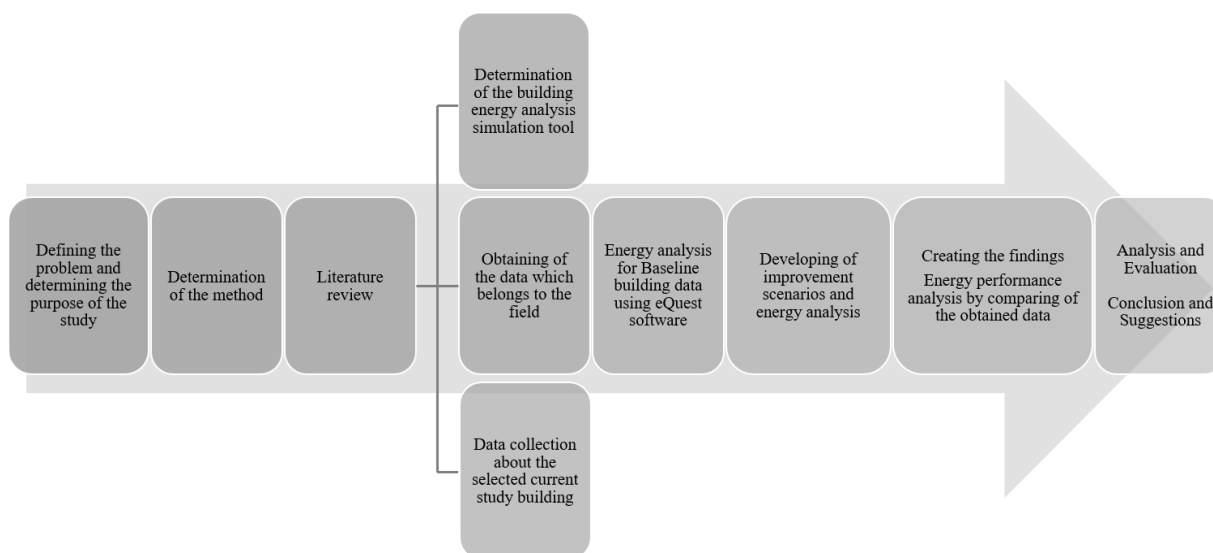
Defining the problem and determining the purpose of the study

Determination of the method

Literature review

Determination of the building energy analysis simulation tool

Obtaining of the data which belongs to the field

Data collection about the selected current study building

Energy analysis for Baseline building data using eQuest software

Developing of improvement scenarios and energy analysis

Creating the findings
Energy performance analysis by comparing of the obtained data

Analysis and Evaluation

Conclusion and Suggestions